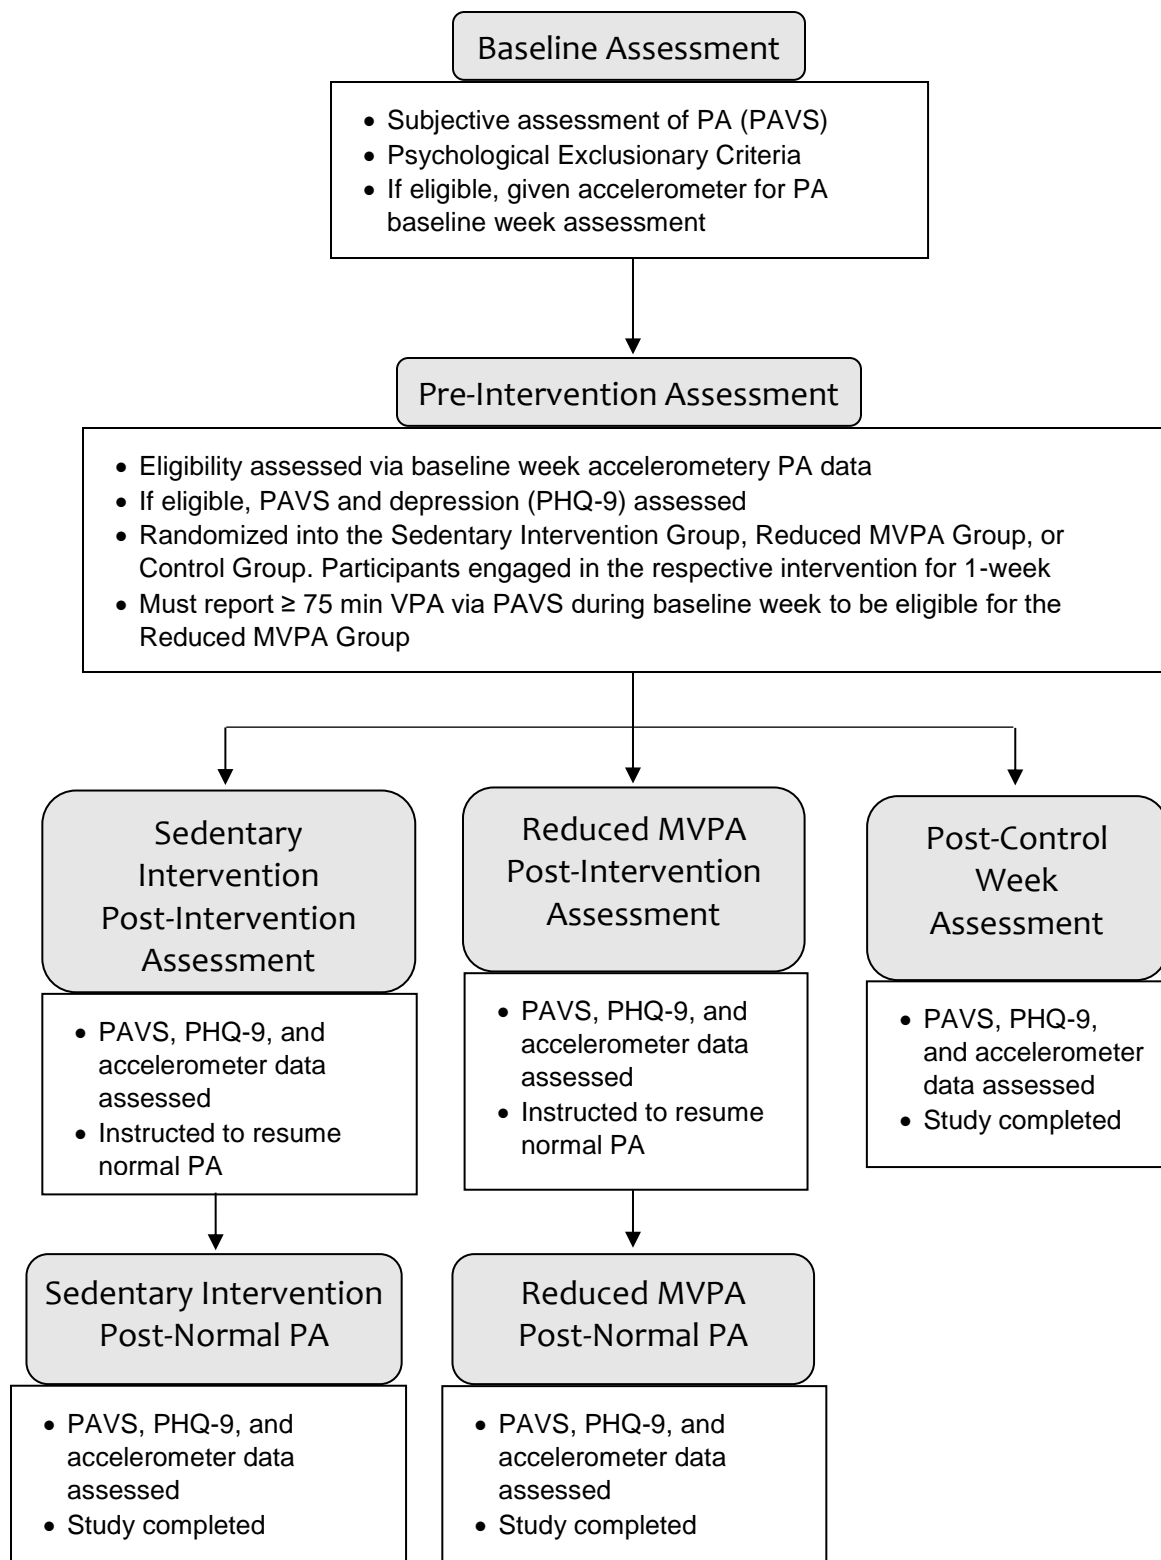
Baseline Assessment

- Subjective assessment of PA (PAVS)
- Psychological Exclusionary Criteria
- If eligible, given accelerometer for PA baseline week assessment

Pre-Intervention Assessment

- Eligibility assessed via baseline week accelerometery PA data
- If eligible, PAVS and depression (PHQ-9) assessed
- Randomized into the Sedentary Intervention Group, Reduced MVPA Group, or Control Group. Participants engaged in the respective intervention for 1-week
- Must report ≥ 75 min VPA via PAVS during baseline week to be eligible for the Reduced MVPA Group

Sedentary Intervention Post-Intervention Assessment

- PAVS, PHQ-9, and accelerometer data assessed
- Instructed to resume normal PA

Reduced MVPA Post-Intervention Assessment

- PAVS, PHQ-9, and accelerometer data assessed
- Instructed to resume normal PA

Post-Control Week Assessment

- PAVS, PHQ-9, and accelerometer data assessed
- Study completed

Sedentary Intervention Post-Normal PA

- PAVS, PHQ-9, and accelerometer data assessed
- Study completed

Reduced MVPA Post-Normal PA

- PAVS, PHQ-9, and accelerometer data assessed
- Study completed